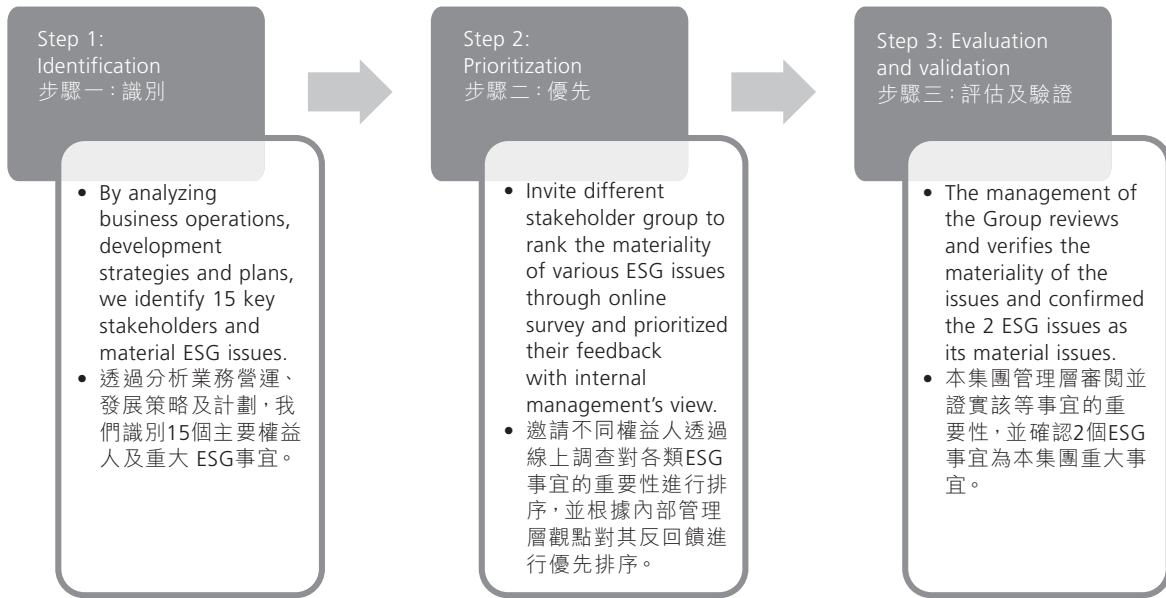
Step 1:
Identification
步驟一：識別

• By analyzing business operations, development strategies and plans, we identify 15 key stakeholders and material ESG issues.
• 透過分析業務營運、發展策略及計劃，我們識別15個主要權益人及重大 ESG事宜。

Step 2:
Prioritization
步驟二：優先

• Invite different stakeholder group to rank the materiality of various ESG issues through online survey and prioritized their feedback with internal management's view.
• 邀請不同權益人透過線上調查對各類ESG事宜的重要性進行排序，並根據內部管理層觀點對其反回饋進行優先排序。

Step 3: Evaluation and validation
步驟三：評估及驗證

• The management of the Group reviews and verifies the materiality of the issues and confirmed the 2 ESG issues as its material issues.
• 本集團管理層審閱並證實該等事宜的重要性，並確認2個ESG事宜為本集團重大事宜。